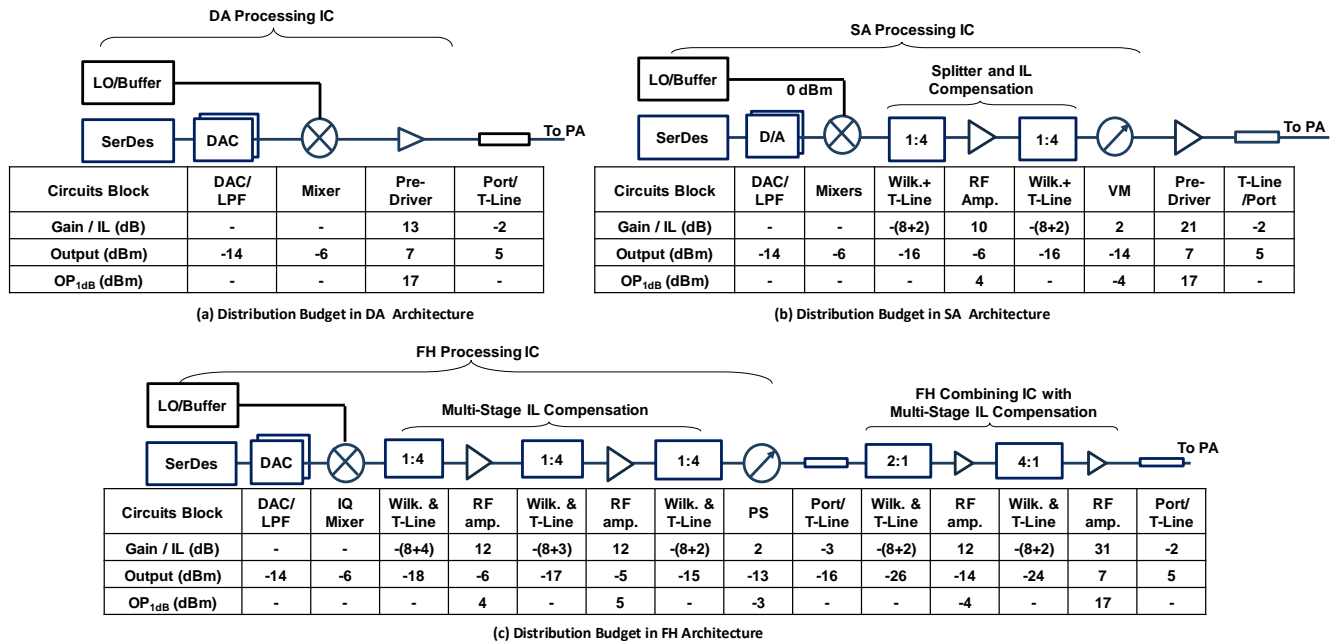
DA Processing IC

LO/Buffer

SerDes

DAC

To PA

| Circuits Block | DAC/ LPF | Mixer | Pre-Driver | Port/ T-Line |
|---|---|---|---|---|
| Gain / IL (dB) | - | - | 13 | -2 |
| Output (dBm) | -14 | -6 | 7 | 5 |
| $OP_{1dB}$ (dBm) | - | - | 17 | - |

(a) Distribution Budget in DA Architecture

SA Processing IC

LO/Buffer

0 dBm

Splitter and IL Compensation

SerDes

D/A

1:4

1:4

To PA

| Circuits Block | DAC/ LPF | Mixers | Wilk.+ T-Line | RF Amp. | Wilk.+ T-Line | VM | Pre-Driver | T-Line /Port |
|---|---|---|---|---|---|---|---|---|
| Gain / IL (dB) | - | - | -(8+2) | 10 | -(8+2) | 2 | 21 | -2 |
| Output (dBm) | -14 | -6 | -16 | -6 | -16 | -14 | 7 | 5 |
| $OP_{1dB}$ (dBm) | - | - | - | 4 | - | -4 | 17 | - |

(b) Distribution Budget in SA Architecture

FH Processing IC

LO/Buffer

Multi-Stage IL Compensation

FH Combining IC with Multi-Stage IL Compensation

SerDes

DAC

1:4

1:4

1:4

2:1

4:1

To PA

| Circuits Block | DAC/ LPF | IQ Mixer | Wilk. & T-Line | RF amp. | Wilk. & T-Line | RF amp. | Wilk. & T-Line | PS | Port/ T-Line | Wilk. & T-Line | RF amp. | Wilk. & T-Line | RF amp. | Port/ T-Line |
|---|---|---|---|---|---|---|---|---|---|---|---|---|---|---|
| Gain / IL (dB) | - | - | -(8+4) | 12 | -(8+3) | 12 | -(8+2) | 2 | -3 | -(8+2) | 12 | -(8+2) | 31 | -2 |
| Output (dBm) | -14 | -6 | -18 | -6 | -17 | -5 | -15 | -13 | -16 | -26 | -14 | -24 | 7 | 5 |
| $OP_{1dB}$ (dBm) | - | - | - | 4 | - | 5 | - | -3 | - | - | -4 | - | 17 | - |

(c) Distribution Budget in FH Architecture